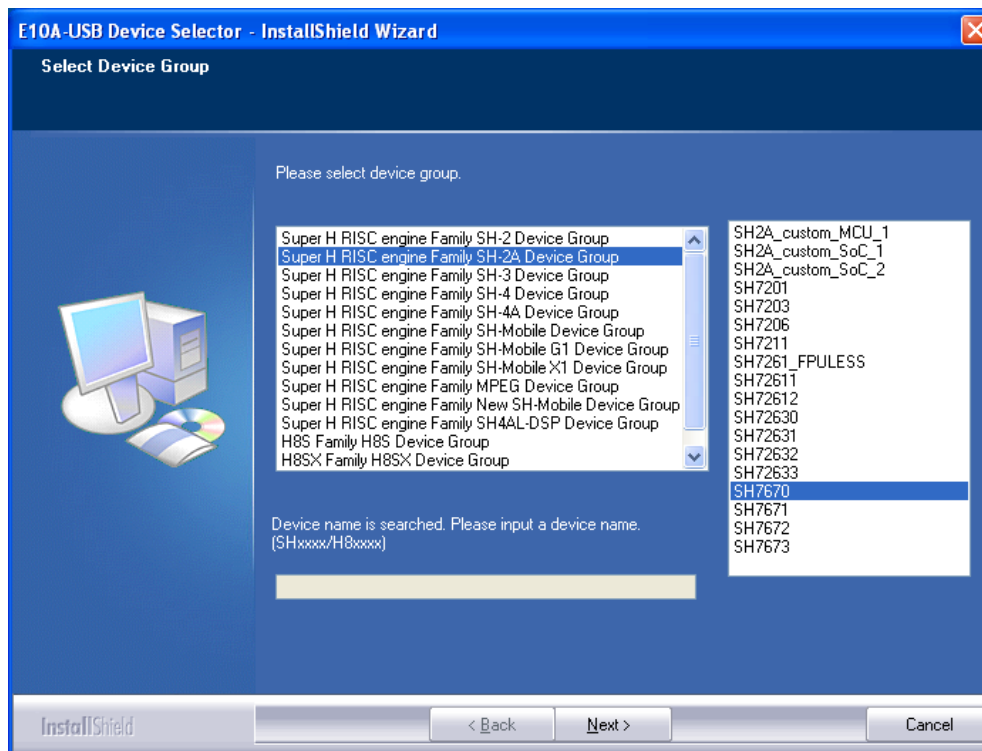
E10A-USB Device Selector - InstallShield Wizard

Select Device Group

Please select device group.

Super H RISC engine Family SH-2 Device Group
Super H RISC engine Family SH-2A Device Group
Super H RISC engine Family SH-3 Device Group
Super H RISC engine Family SH-4 Device Group
Super H RISC engine Family SH-4A Device Group
Super H RISC engine Family SH-Mobile Device Group
Super H RISC engine Family SH-Mobile G1 Device Group
Super H RISC engine Family SH-Mobile X1 Device Group
Super H RISC engine Family MPEG Device Group
Super H RISC engine Family New SH-Mobile Device Group
Super H RISC engine Family SH4AL-DSP Device Group
H8S Family H8S Device Group
H8SX Family H8SX Device Group

SH2A_custom_MCU_1
SH2A_custom_SoC_1
SH2A_custom_SoC_2
SH7201
SH7203
SH7206
SH7211
SH7261_FPULESS
SH72611
SH72612
SH72630
SH72631
SH72632
SH72633
SH7670
SH7671
SH7672
SH7673

Device name is searched. Please input a device name. (SHxxxx/H8xxxx)

InstallShield

< Back

Next >

Cancel